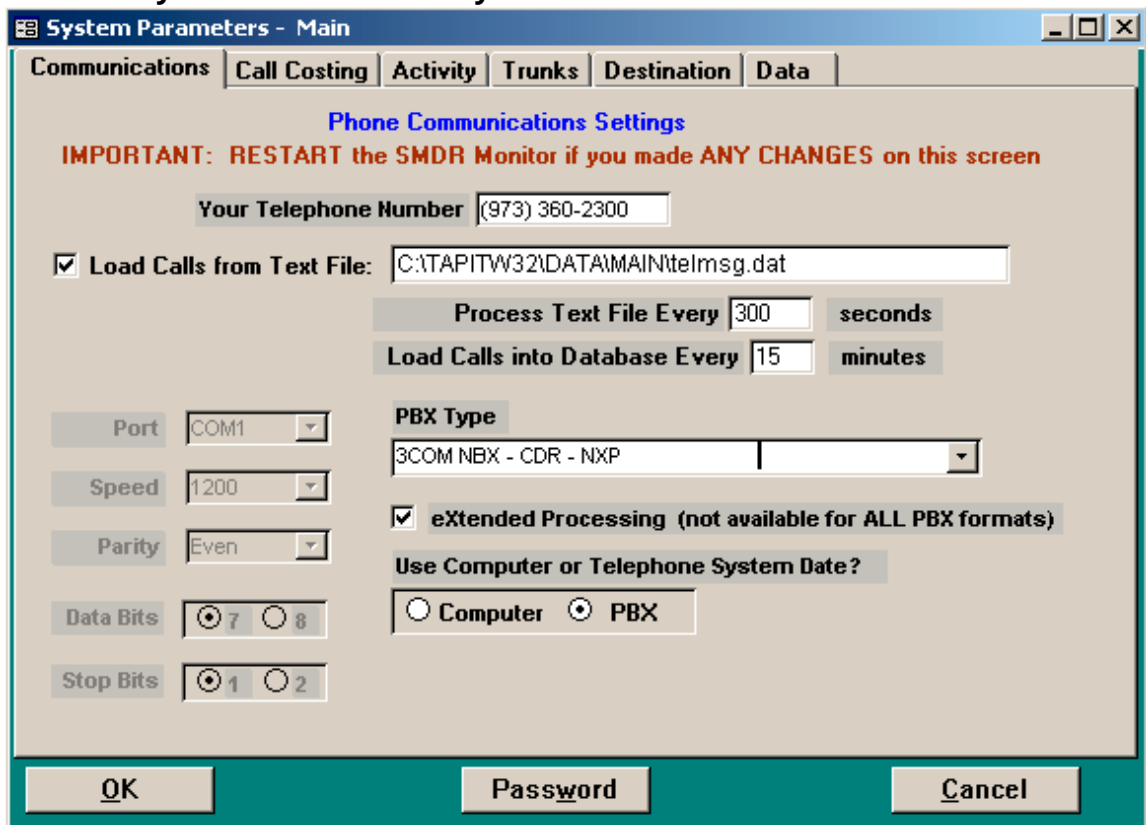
System Parameters - Main

Communications | Call Costing | Activity | Trunks | Destination | Data

Phone Communications Settings
IMPORTANT: RESTART the SMDR Monitor if you made ANY CHANGES on this screen

Your Telephone Number (973) 360-2300

☑ Load Calls from Text File: C:\TAPITW32\DATA\MAIN\telmsg.dat

Process Text File Every 300 seconds
Load Calls into Database Every 15 minutes

Port COM1
Speed 1200
Parity Even
Data Bits 7 8
Stop Bits 1 2

PBX Type
3COM NBX - CDR - NXP

☑ eXtended Processing (not available for ALL PBX formats)

Use Computer or Telephone System Date?
Computer PBX

OK Password Cancel